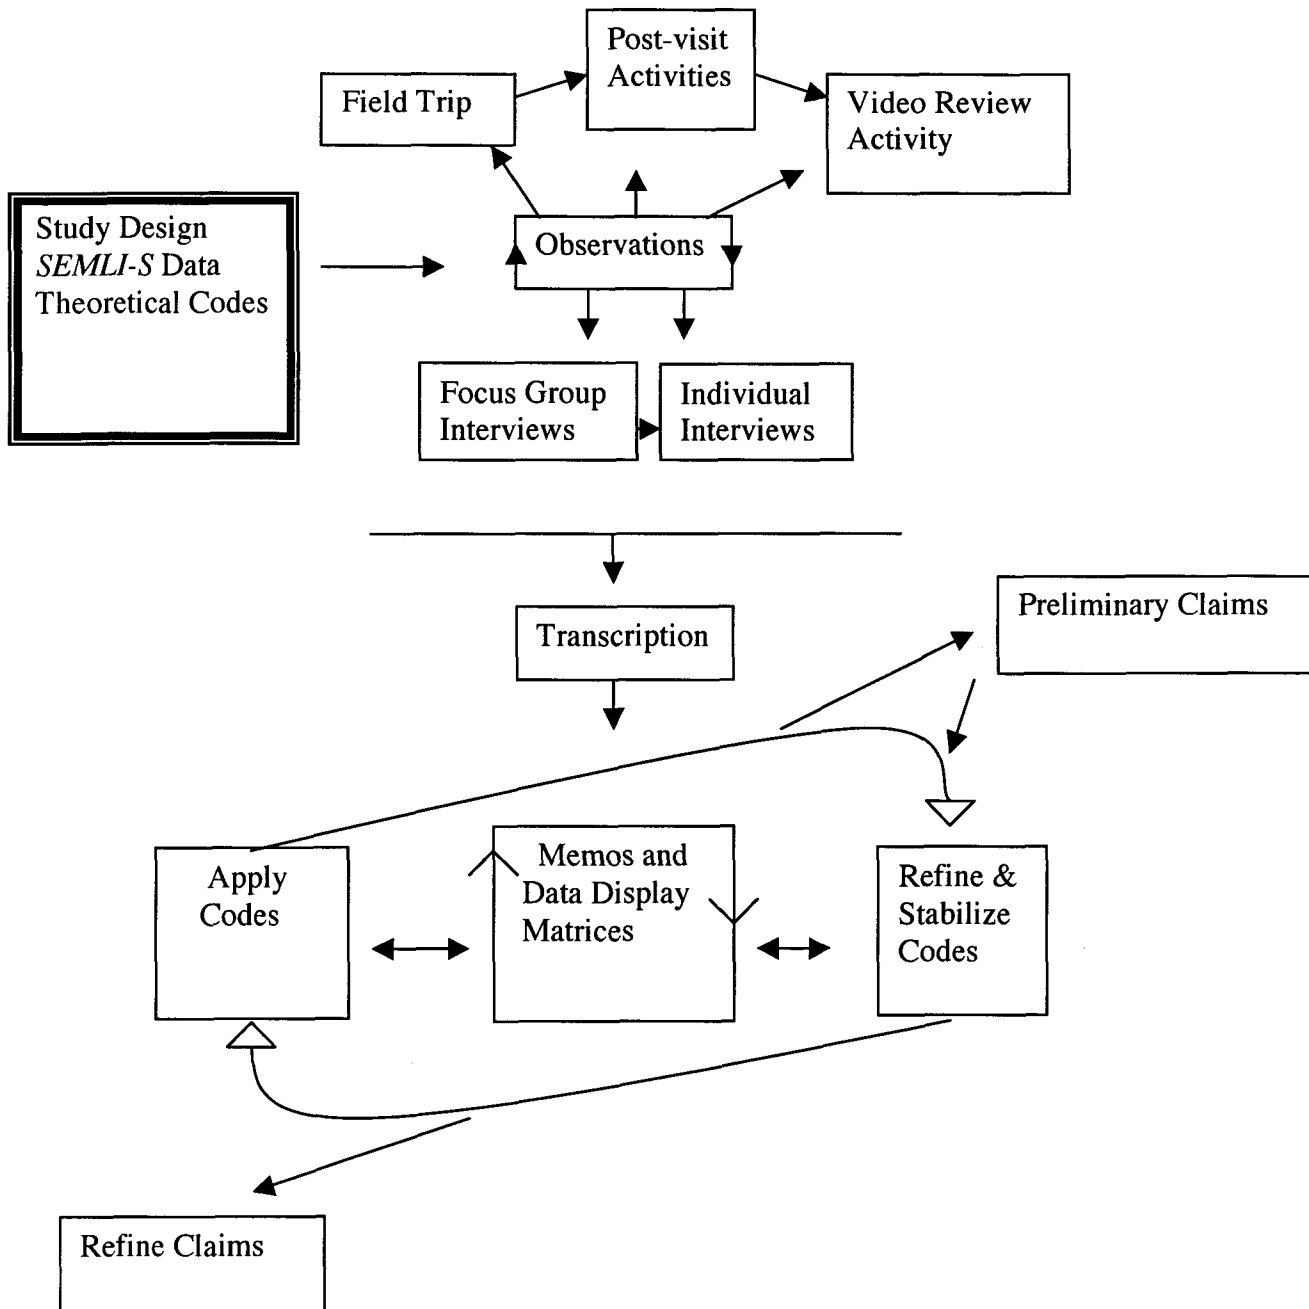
Post-visit Activities

Field Trip

Video Review Activity

Study Design
SEMLI-S Data
Theoretical Codes

Observations

Focus Group Interviews

Individual Interviews

Transcription

Preliminary Claims

Apply Codes

Memos and Data Display Matrices

Refine & Stabilize Codes

Refine Claims